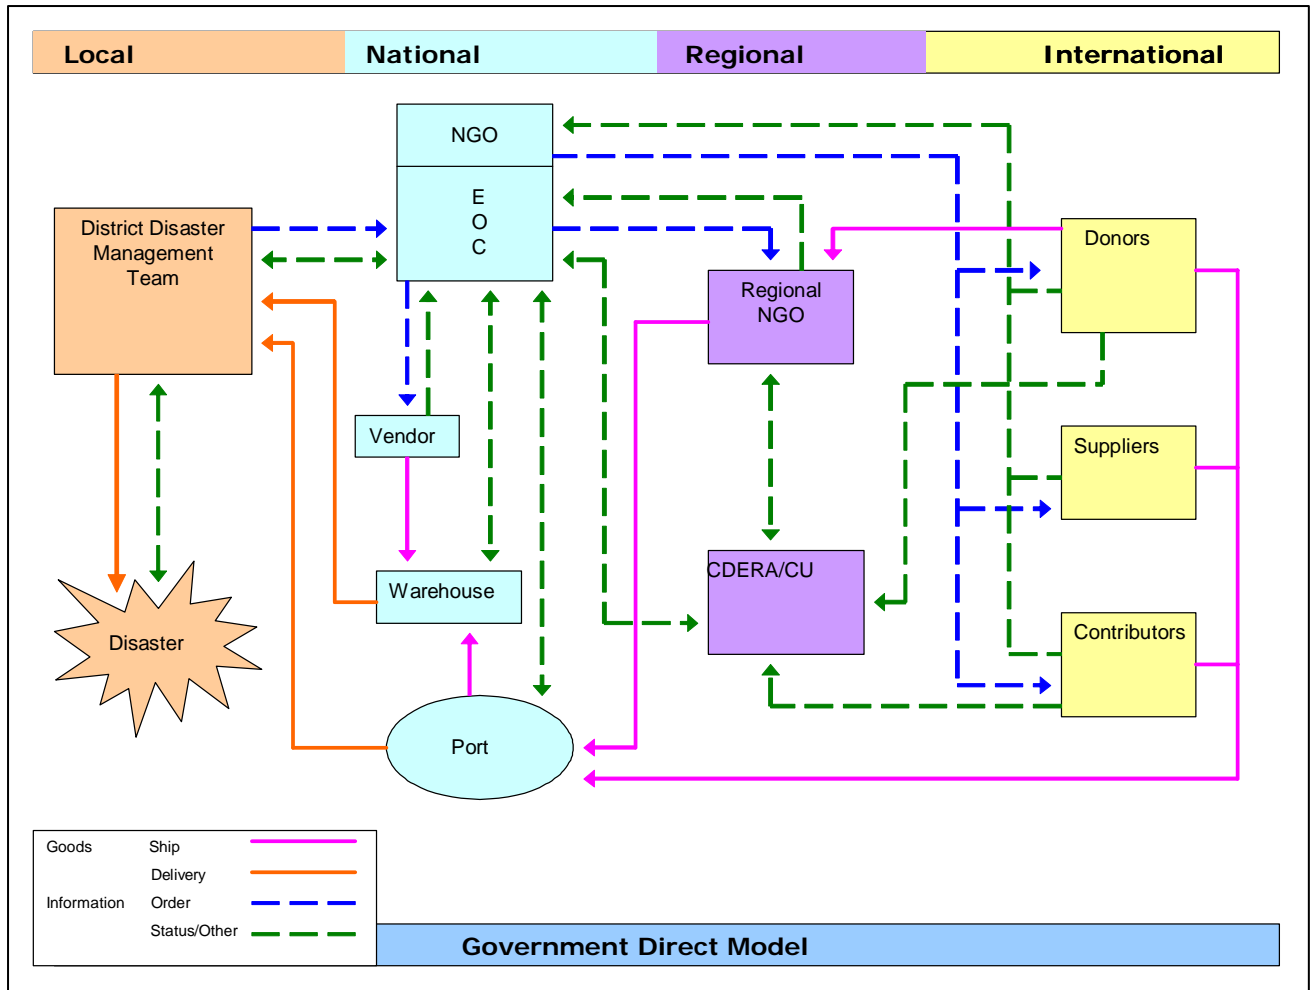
Local National Regional International

NGO

E
O
C

District Disaster Management Team

Regional NGO

Donors

Vendor

Suppliers

Warehouse

CDERA/CU

Disaster

Contributors

Port

Goods Ship
Delivery
Information Order
Status/Other

Government Direct Model